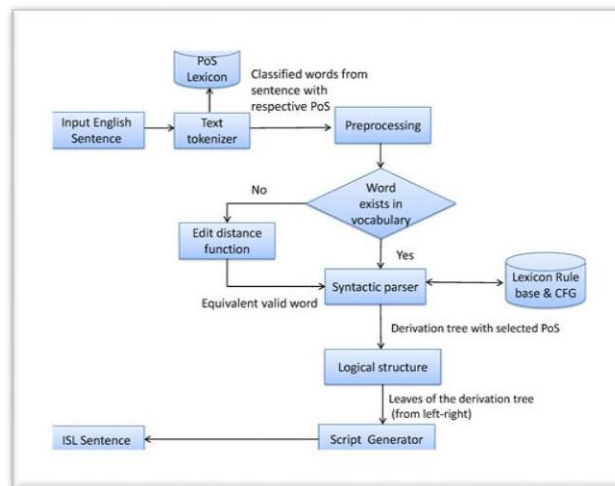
PoS Lexicon

Classified words from sentence with respective PoS

Input English Sentence

Text tokenizer

Preprocessing

No

Word exists in vocabulary

Edit distance function

Yes

Syntactic parser

Lexicon Rule base & CFG

Equivalent valid word

Derivation tree with selected PoS

Logical structure

Leaves of the derivation tree (from left-right)

ISL Sentence

Script Generator